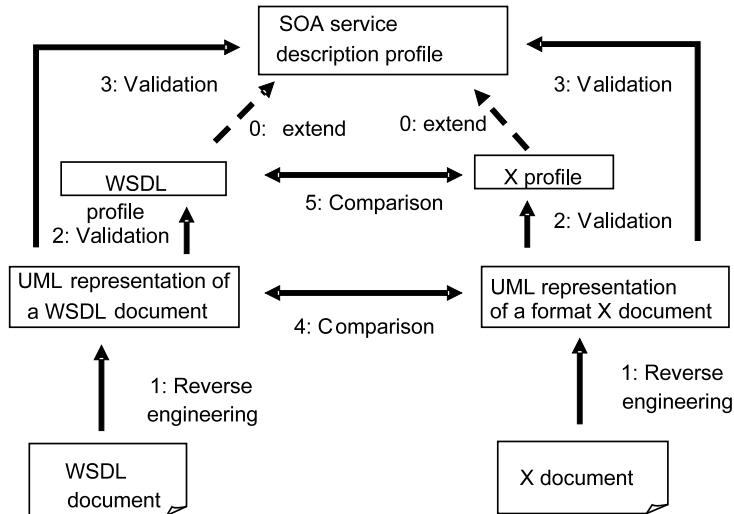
SOA service description profile

3: Validation

3: Validation

0: extend

0: extend

WSDL profile

X profile

5: Comparison

2: Validation

2: Validation

UML representation of a WSDL document

UML representation of a format X document

4: Comparison

1: Reverse engineering

1: Reverse engineering

WSDL document

X document